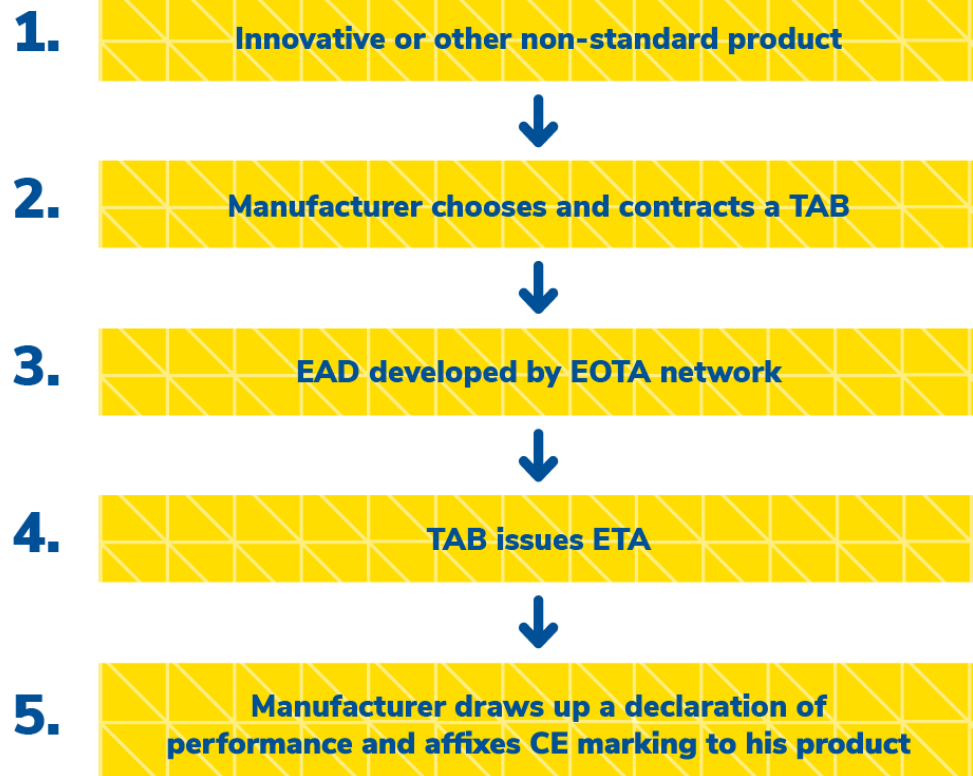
1. Innovative or other non-standard product

2. Manufacturer chooses and contracts a TAB

3. EAD developed by EOTA network

4. TAB issues ETA

5. Manufacturer draws up a declaration of performance and affixes CE marking to his product